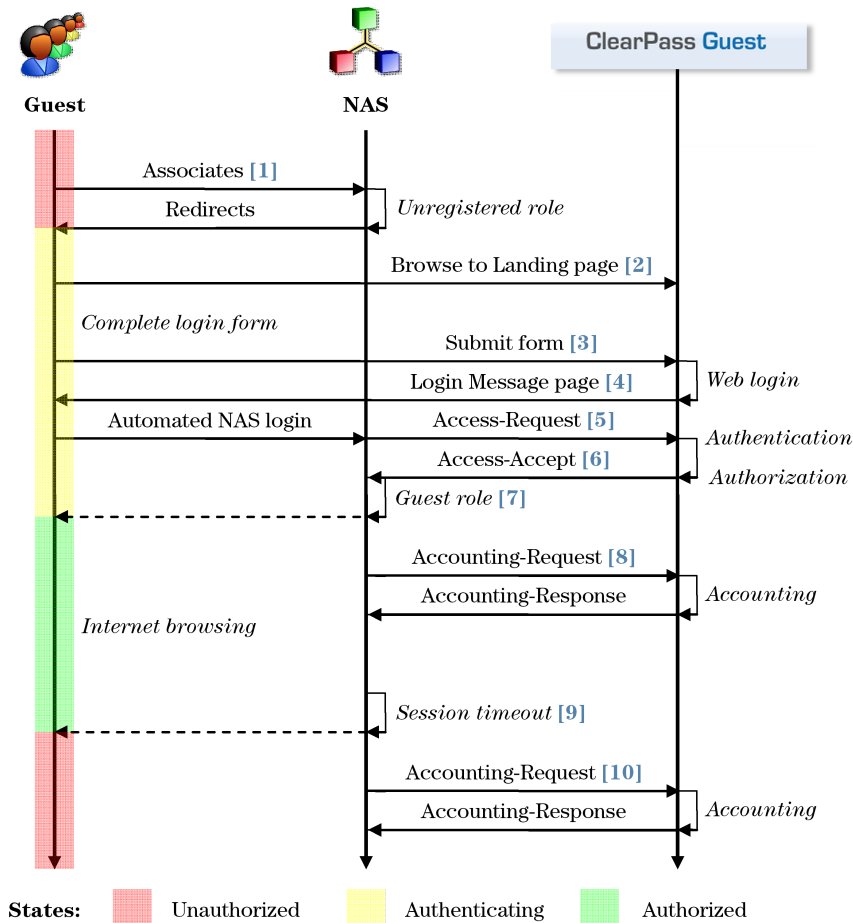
Guest

NAS

ClearPass Guest

Associates [1]

Redirects

Unregistered role

Browse to Landing page [2]

Complete login form

Submit form [3]

Login Message page [4]

Web login

Automated NAS login

Access-Request [5]

Authentication

Access-Accept [6]

Authorization

Guest role [7]

Accounting-Request [8]

Accounting-Response

Accounting

Internet browsing

Session timeout [9]

Accounting-Request [10]

Accounting-Response

Accounting

States: Unauthorized Authenticating Authorized